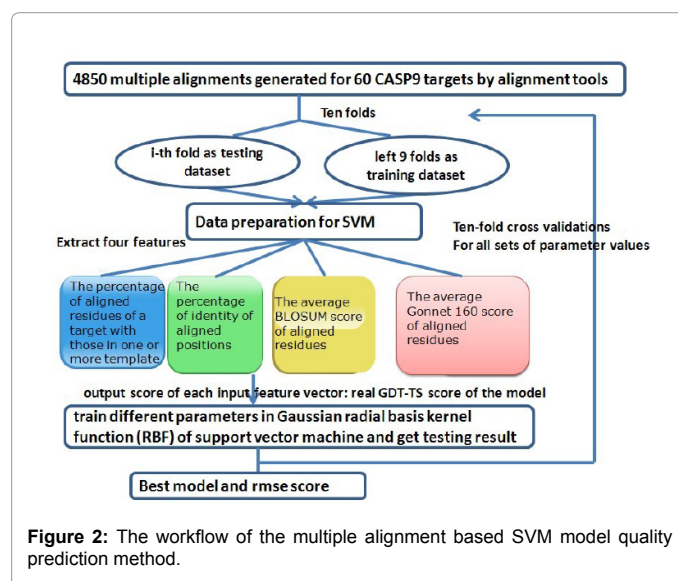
4850 multiple alignments generated for 60 CASP9 targets by alignment tools

Ten folds

i-th fold as testing dataset

left 9 folds as training dataset

Data preparation for SVM

Ten-fold cross validations
For all sets of parameter values

Extract four features

The percentage of aligned residues of a target with those in one or more template

The percentage of identity of aligned positions

The average BLOSUM score of aligned residues

The average Gonnet 160 score of aligned residues

output score of each input feature vector: real GDT-TS score of the model

train different parameters in Gaussian radial basis kernel function (RBF) of support vector machine and get testing result

Best model and rmse score

**Figure 2:** The workflow of the multiple alignment based SVM model quality prediction method.